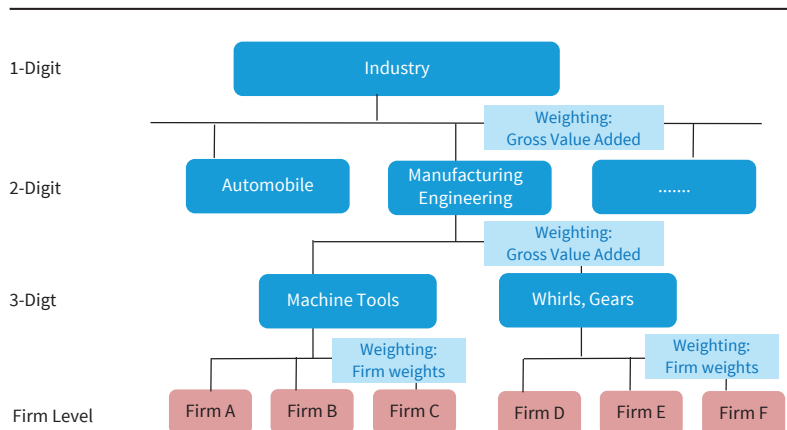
1-Digit

Industry

Weighting: Gross Value Added

2-Digit

Automobile

Manufacturing Engineering

.......

Weighting: Gross Value Added

3-Digt

Machine Tools

Whirls, Gears

Weighting: Firm weights

Weighting: Firm weights

Firm Level

Firm A

Firm B

Firm C

Firm D

Firm E

Firm F